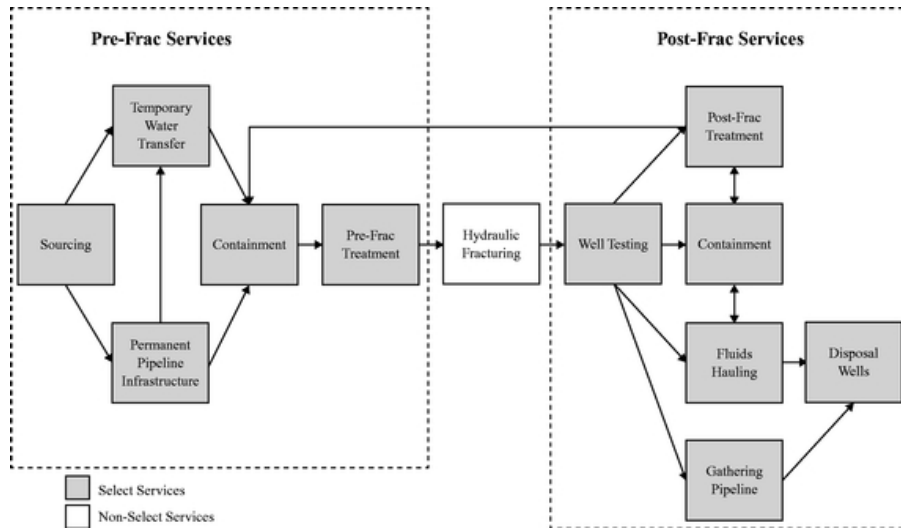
Pre-Frac Services

Temporary Water Transfer

Sourcing

Containment

Pre-Frac Treatment

Permanent Pipeline Infrastructure

Hydraulic Fracturing

Post-Frac Services

Post-Frac Treatment

Well Testing

Containment

Fluids Hauling

Disposal Wells

Gathering Pipeline

Select Services

Non-Select Services